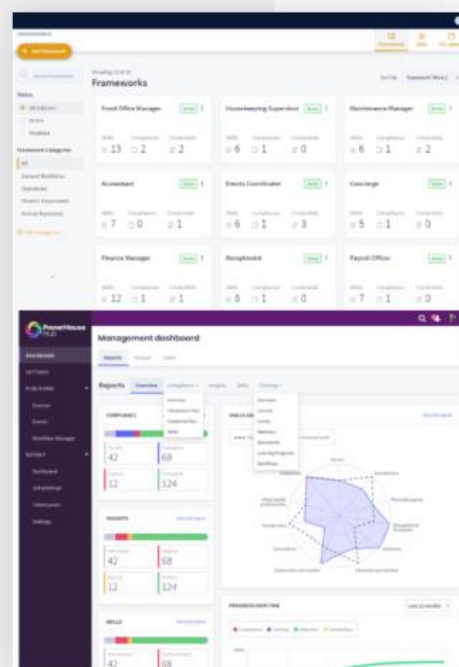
Frameworks

Front Office Manager

13 2 2

Housekeeping Supervisor

6 1 0

Maintenance Manager

6 1 2

Accountant

7 0 1

Events Coordinator

6 1 3

Concierge

5 1 0

Finance Manager

12 1 1

Receptionist

8 1 0

Payroll Officer

7 1 0

PowerHouse HUB

Management dashboard

Reports

42 68

12 124

42 68

12 124

42 68